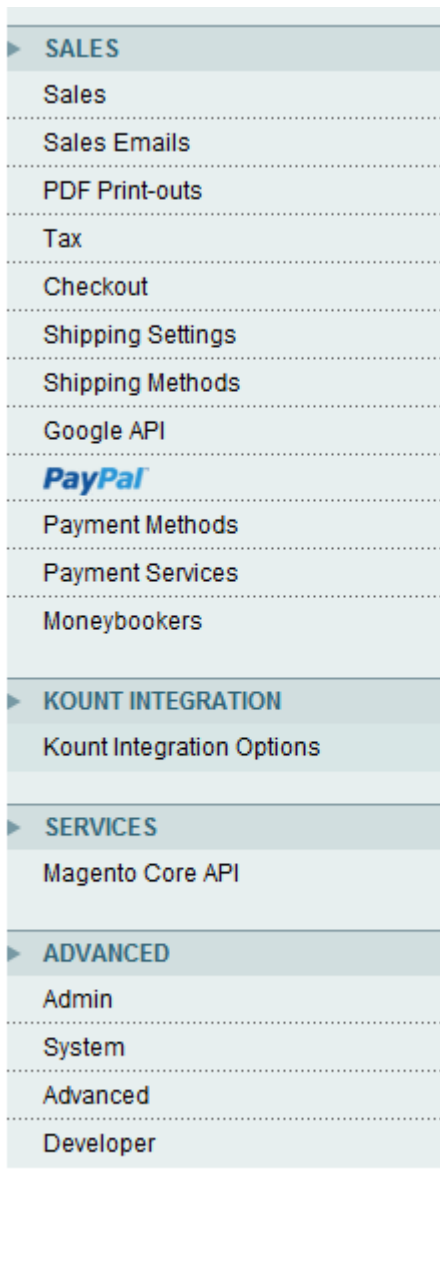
SALES
Sales
Sales Emails
PDF Print-outs
Tax
Checkout
Shipping Settings
Shipping Methods
Google API
PayPal
Payment Methods
Payment Services
Moneybookers

KOUNT INTEGRATION
Kount Integration Options

SERVICES
Magento Core API

ADVANCED
Admin
System
Advanced
Developer